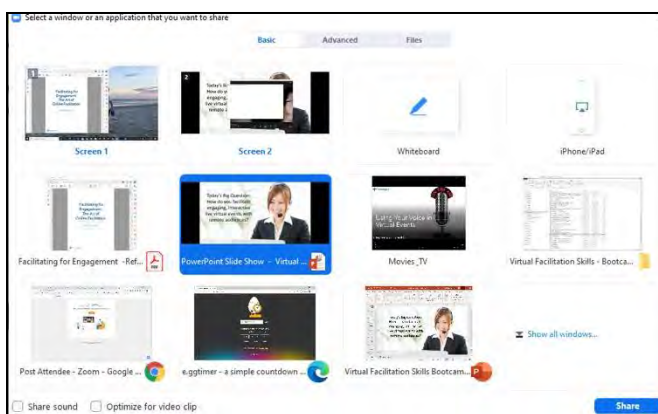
Select a window or an application that you want to share

Basic Advanced Files

1
Facilitating for Engagement: The Art of Online Facilitation

Screen 1

2
Today's Big Question: How do we facilitate engaging, interactive live virtual events with remote audiences?

Screen 2

Whiteboard

iPhone/iPad

Facilitating for Engagement: The Art of Online Facilitation

Facilitating for Engagement -Ref...

Today's Big Question: How do we facilitate engaging, interactive live virtual events with remote audiences?

PowerPoint Slide Show - Virtual ...

Using Your Voice in Virtual Events

Movies_TV

Virtual Facilitation Skills - Bootca...

Post Attendee - Zoom - Google ...

e.ggtimer - a simple countdown ...

Virtual Facilitation Skills Bootcam...

Show all windows...

Share sound

Optimize for video clip

Share